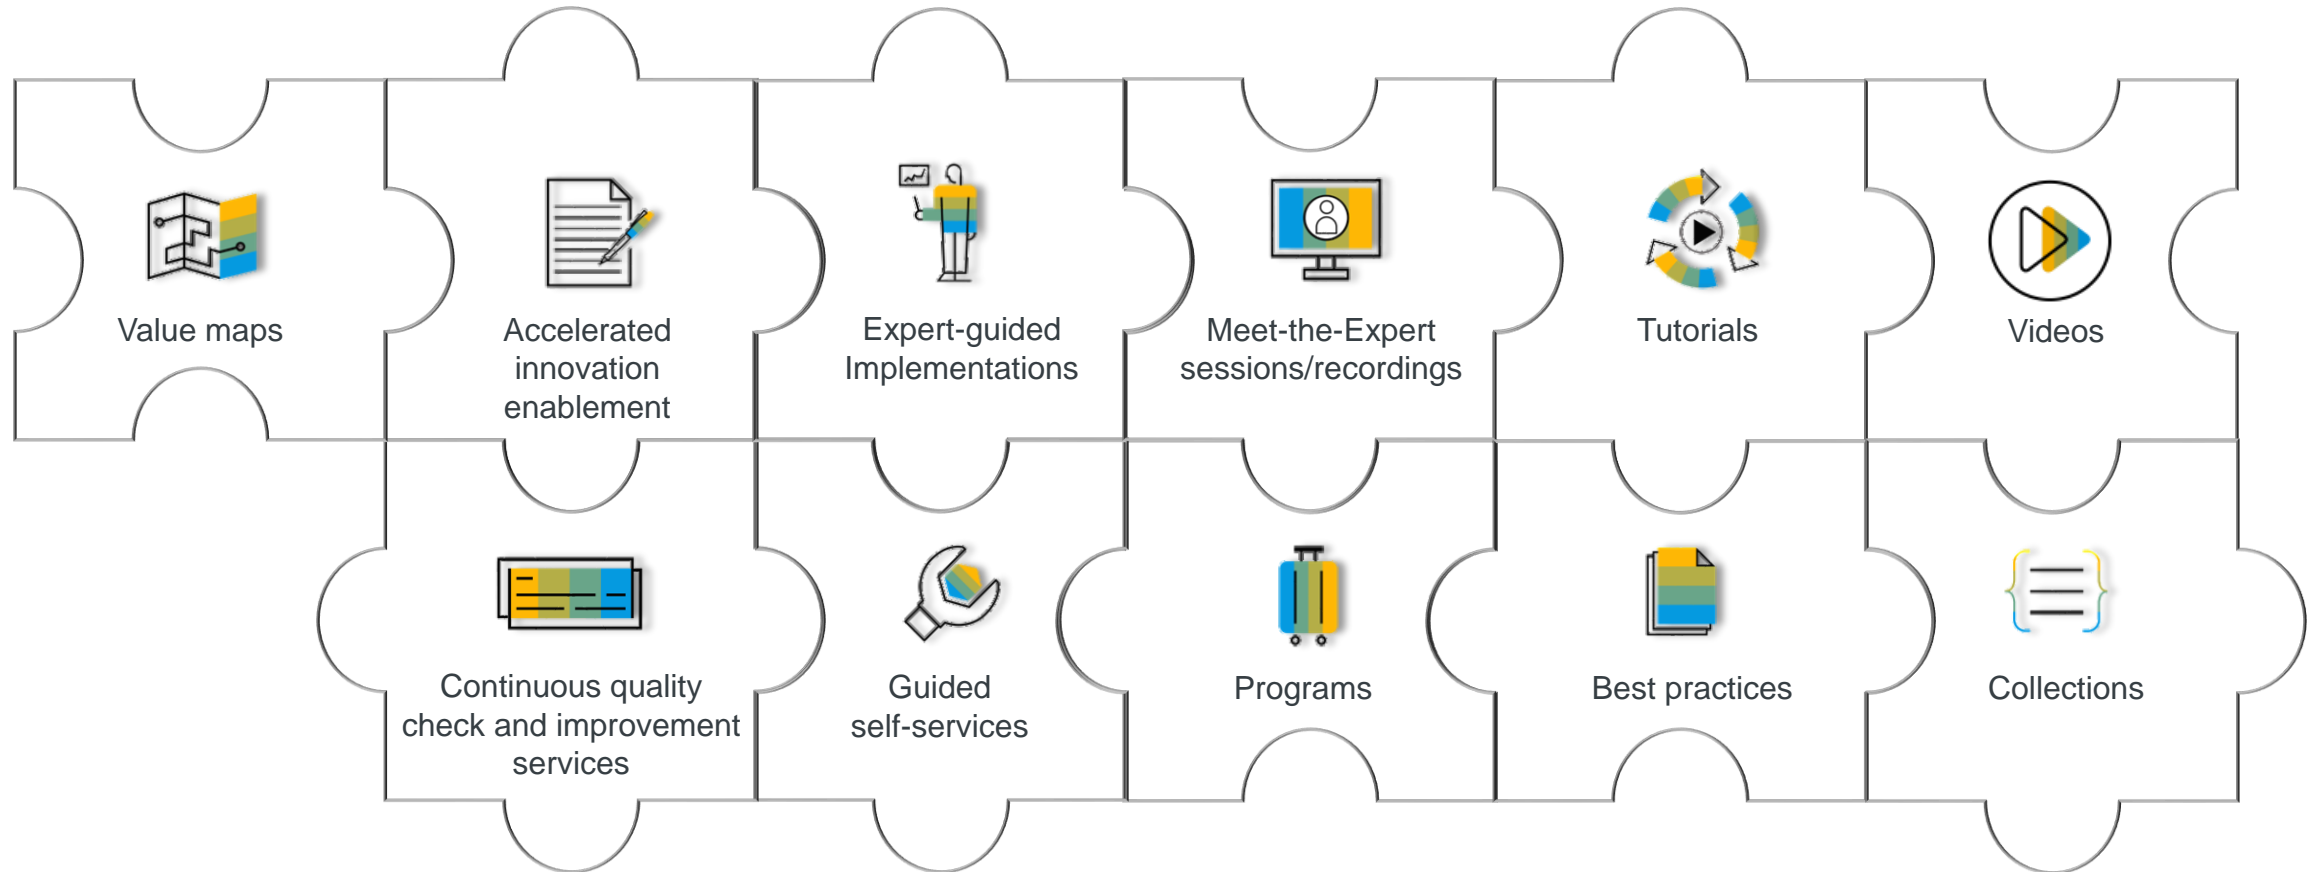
Value maps

Accelerated innovation enablement

Expert-guided Implementations

Meet-the-Expert sessions/recordings

Tutorials

Videos

Continuous quality check and improvement services

Guided self-services

Programs

Best practices

Collections